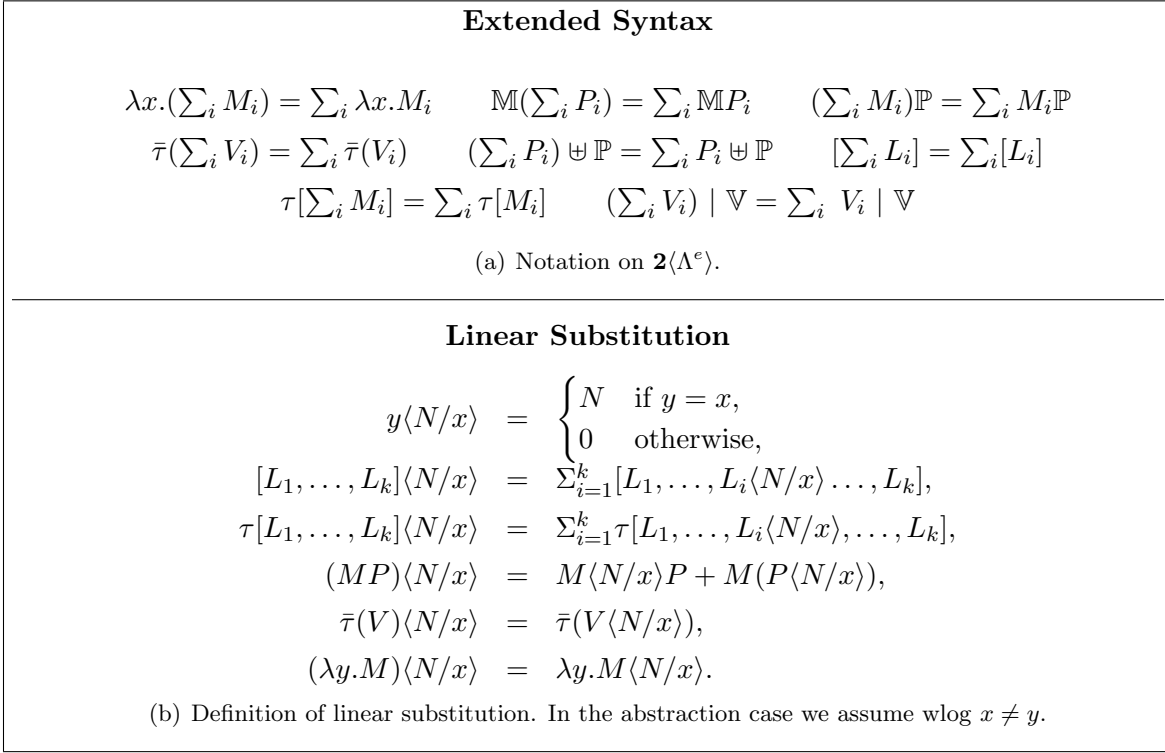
**Extended Syntax**

$\lambda x.(\sum_i M_i) = \sum_i \lambda x.M_i \qquad \mathbb{M}(\sum_i P_i) = \sum_i \mathbb{M}P_i \qquad (\sum_i M_i)\mathbb{P} = \sum_i M_i\mathbb{P}$

$\bar{\tau}(\sum_i V_i) = \sum_i \bar{\tau}(V_i) \qquad (\sum_i P_i) \uplus \mathbb{P} = \sum_i P_i \uplus \mathbb{P} \qquad [\sum_i L_i] = \sum_i [L_i]$

$\tau[\sum_i M_i] = \sum_i \tau[M_i] \qquad (\sum_i V_i) \mid \mathbb{V} = \sum_i V_i \mid \mathbb{V}$

(a) Notation on $\mathbf{2}\langle\Lambda^e\rangle$.

**Linear Substitution**

$y\langle N/x\rangle = \begin{cases} N & \text{if } y = x, \\ 0 & \text{otherwise,} \end{cases}$

$[L_1, \ldots, L_k]\langle N/x\rangle = \Sigma_{i=1}^k [L_1, \ldots, L_i\langle N/x\rangle \ldots, L_k],$

$\tau[L_1, \ldots, L_k]\langle N/x\rangle = \Sigma_{i=1}^k \tau[L_1, \ldots, L_i\langle N/x\rangle, \ldots, L_k],$

$(MP)\langle N/x\rangle = M\langle N/x\rangle P + M(P\langle N/x\rangle),$

$\bar{\tau}(V)\langle N/x\rangle = \bar{\tau}(V\langle N/x\rangle),$

$(\lambda y.M)\langle N/x\rangle = \lambda y.M\langle N/x\rangle.$

(b) Definition of linear substitution. In the abstraction case we assume wlog $x \neq y$.